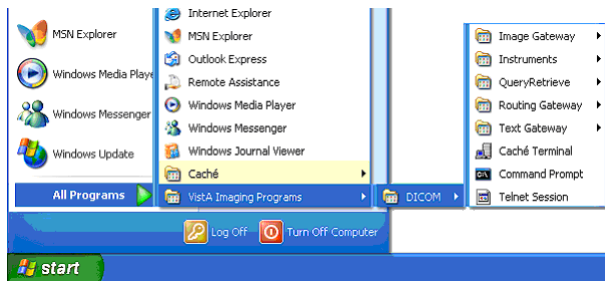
MSN Explorer
Windows Media Playe
Windows Messenger
Windows Update
All Programs

Internet Explorer
MSN Explorer
Outlook Express
Remote Assistance
Windows Media Player
Windows Messenger
Windows Journal Viewer
Caché
VistA Imaging Programs

DICOM

Image Gateway
Instruments
QueryRetrieve
Routing Gateway
Text Gateway
Caché Terminal
Command Prompt
Telnet Session

Log Off
Turn Off Computer

start